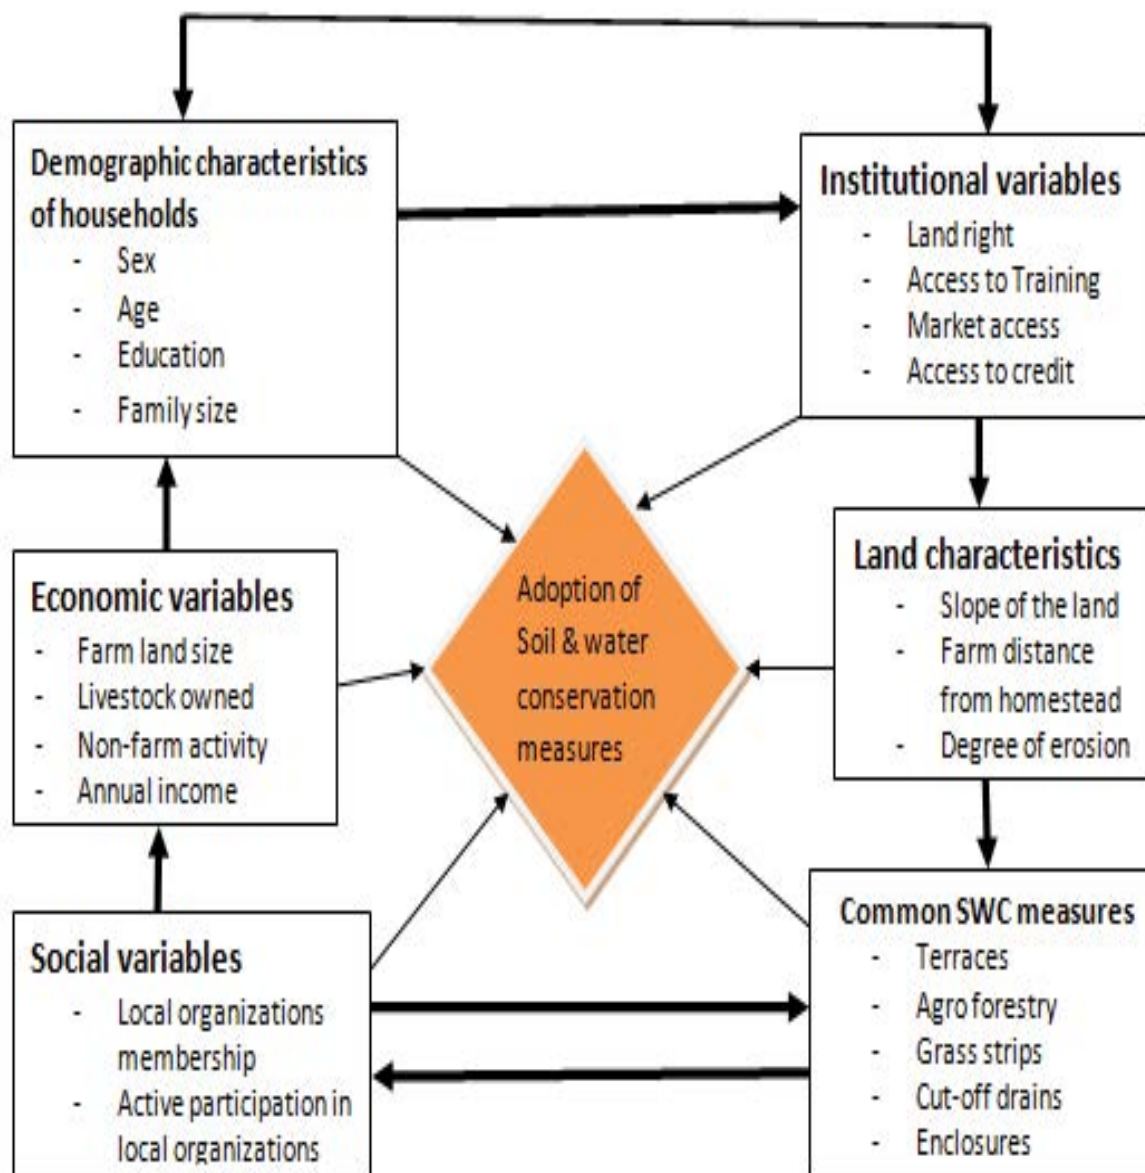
Demographic characteristics of households
- Sex
- Age
- Education
- Family size

Institutional variables
- Land right
- Access to Training
- Market access
- Access to credit

Adoption of Soil & water conservation measures

Economic variables
- Farm land size
- Livestock owned
- Non-farm activity
- Annual income

Land characteristics
- Slope of the land
- Farm distance from homestead
- Degree of erosion

Social variables
- Local organizations membership
- Active participation in local organizations

Common SWC measures
- Terraces
- Agro forestry
- Grass strips
- Cut-off drains
- Enclosures